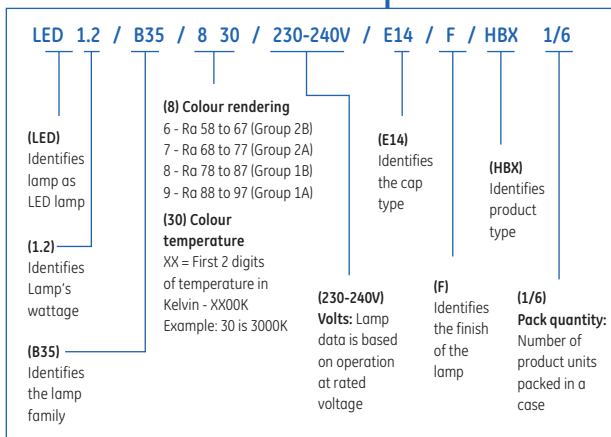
LED 1.2 / B35 / 8 30 / 230-240V / E14 / F / HBX 1/6

(LED)
Identifies lamp as LED lamp

(1.2)
Identifies Lamp's wattage

(B35)
Identifies the lamp family

(8) Colour rendering
6 - Ra 58 to 67 (Group 2B)
7 - Ra 68 to 77 (Group 2A)
8 - Ra 78 to 87 (Group 1B)
9 - Ra 88 to 97 (Group 1A)

(30) Colour temperature
XX = First 2 digits of temperature in Kelvin - XX00K
Example: 30 is 3000K

(230-240V)
Volts: Lamp data is based on operation at rated voltage

(E14)
Identifies the cap type

(F)
Identifies the finish of the lamp

(HBX)
Identifies product type

(1/6)
Pack quantity: Number of product units packed in a case